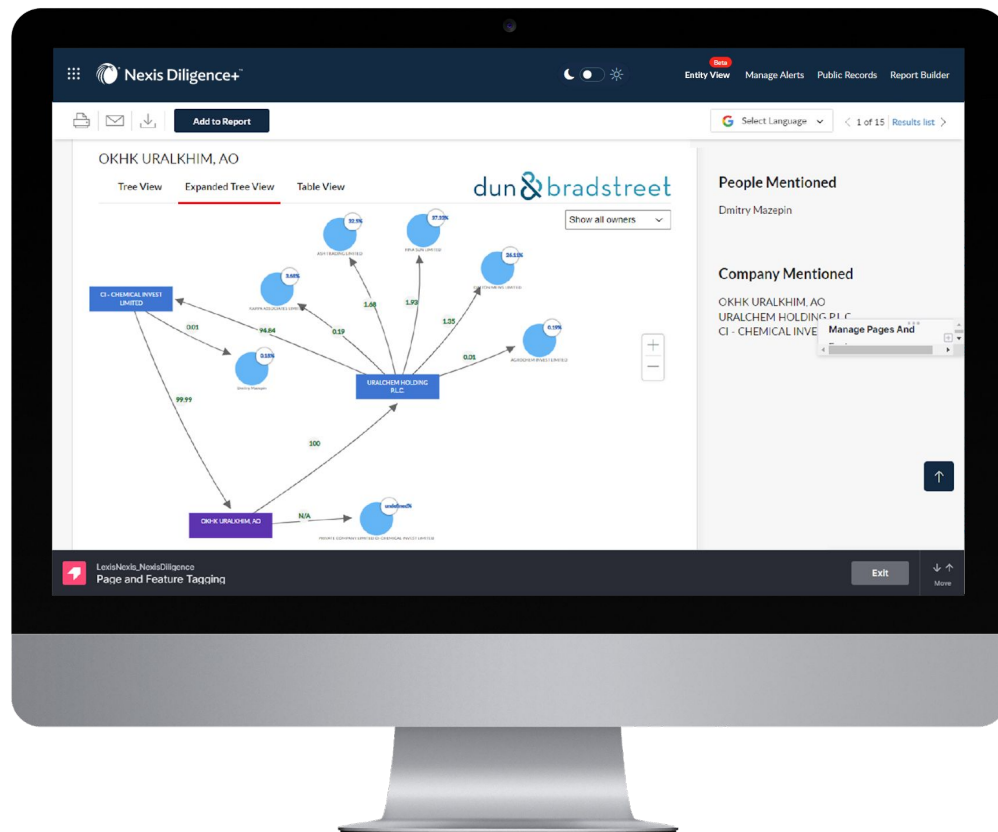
Nexis Diligence+™

Beta
Entity View Manage Alerts Public Records Report Builder

Add to Report

Select Language

1 of 15 Results list

OKHK URALKHIM, AO

Tree View Expanded Tree View Table View

dun & bradstreet

Show all owners

32.5%
37.35%
3.68%
24.11%
0.19%
0.15%

CI - CHEMICAL INVEST LIMITED

1.68
1.93
0.01
94.84
0.19
1.35
0.01

URALCHEM HOLDING P.L.C.

99.99

100

OKHK URALKHIM, AO

N/A

People Mentioned

Dmitry Mazepin

Company Mentioned

OKHK URALKHIM, AO
URALCHEM HOLDING P.L.C.
CI - CHEMICAL INVE

Manage Pages And

LexisNexis_NexisDiligence
Page and Feature Tagging

Exit

Move